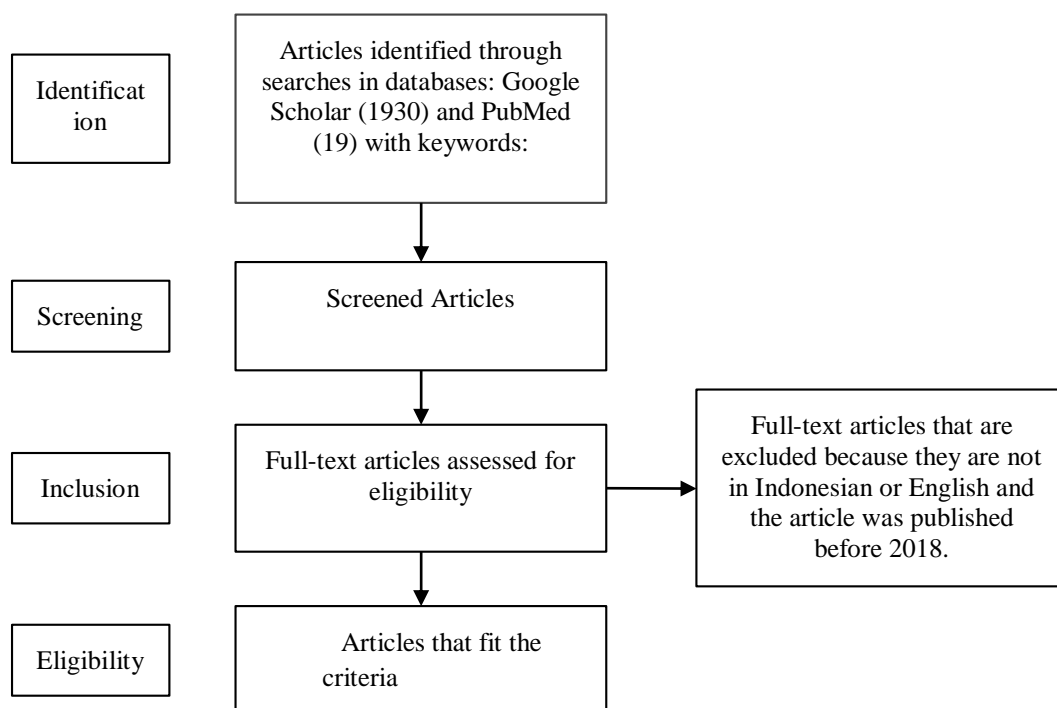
Identificat ion

Articles identified through searches in databases: Google Scholar (1930) and PubMed (19) with keywords:

Screening

Screened Articles

Inclusion

Full-text articles assessed for eligibility

Full-text articles that are excluded because they are not in Indonesian or English and the article was published before 2018.

Eligibility

Articles that fit the criteria